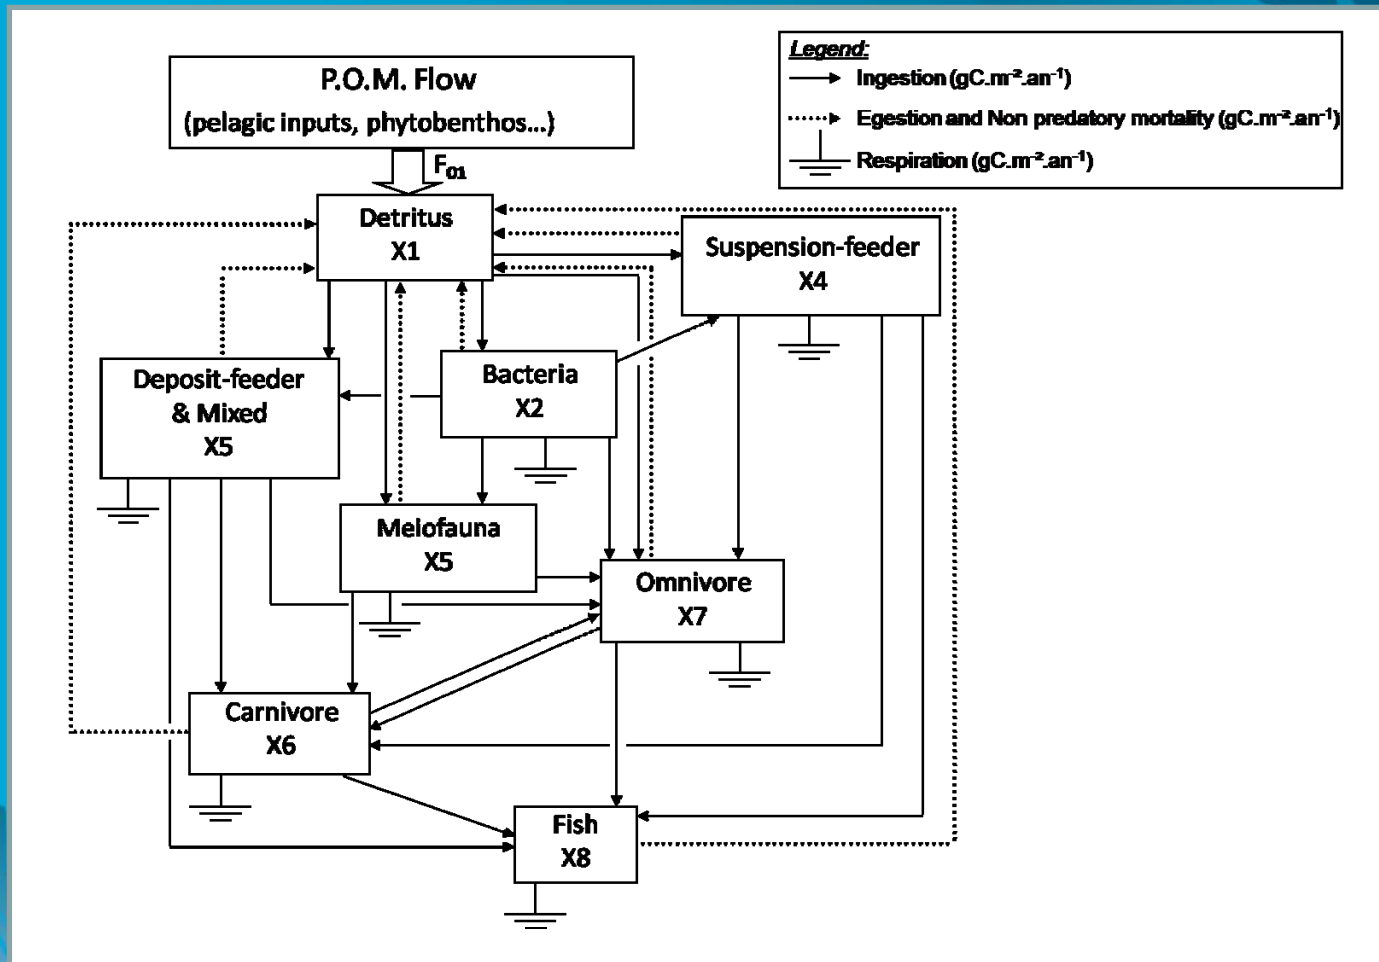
Legend:
Ingestion (gC.m$^{-2}$.an$^{-1}$)
Egestion and Non predatory mortality (gC.m$^{-2}$.an$^{-1}$)
Respiration (gC.m$^{-2}$.an$^{-1}$)

P.O.M. Flow
(pelagic inputs, phytobenthos...)

$F_{01}$

Detritus
X1

Suspension-feeder
X4

Deposit-feeder
& Mixed
X5

Bacteria
X2

Meiofauna
X5

Omnivore
X7

Carnivore
X6

Fish
X8